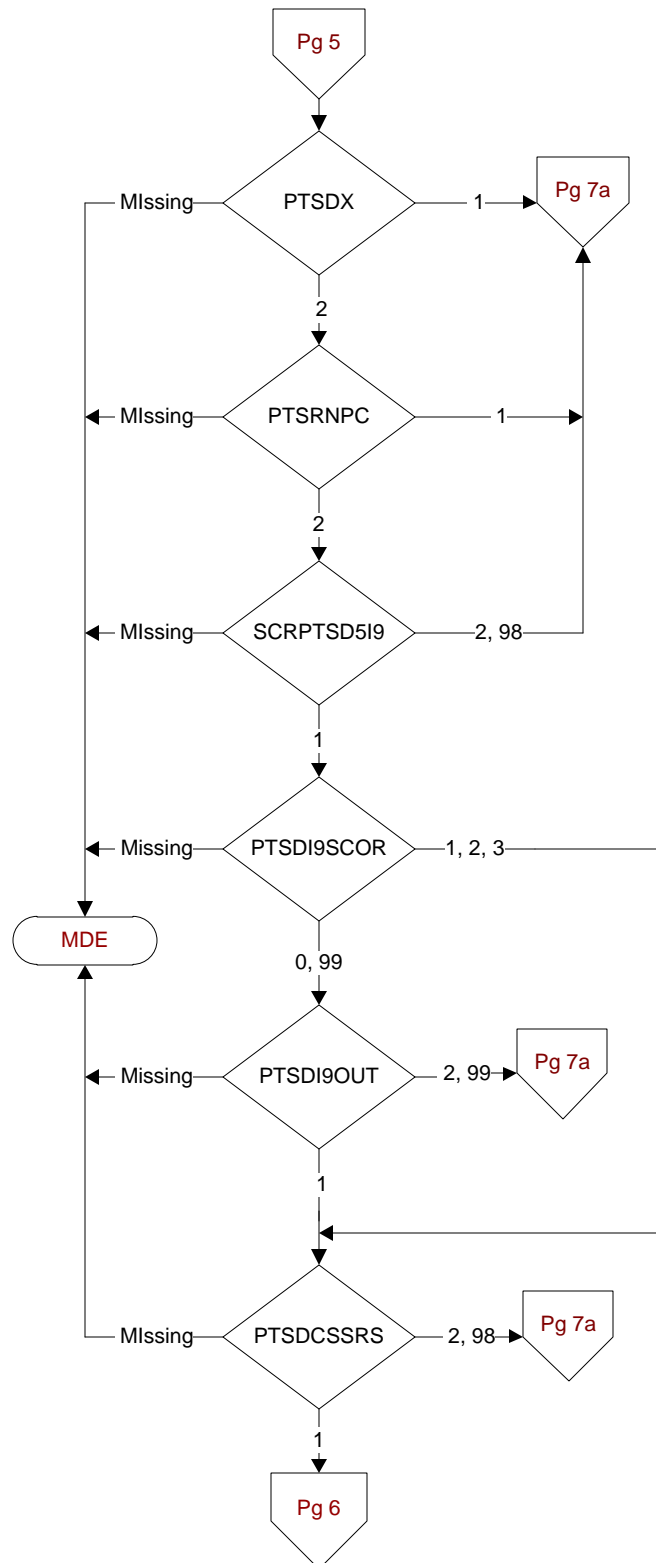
Pg 5

MIssing

PTSDX

1

Pg 7a

2

MIssing

PTSRNPC

1

2

MIssing

SCRPTSD5I9

2, 98

1

Missing

PTSDI9SCOR

1, 2, 3

MDE

0, 99

Missing

PTSDI9OUT

2, 99

Pg 7a

1

MIssing

PTSDCSSRS

2, 98

Pg 7a

1

Pg 6